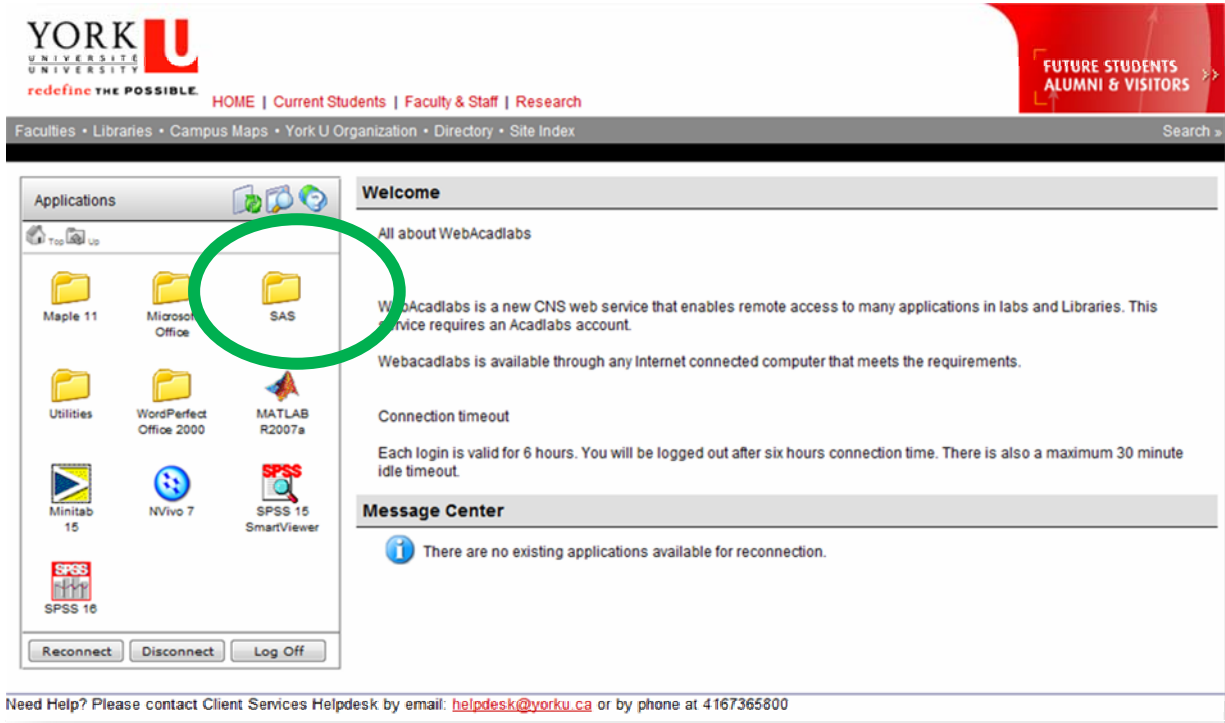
YORK U
UNIVERSITÉ UNIVERSITY
redefine THE POSSIBLE.

HOME | Current Students | Faculty & Staff | Research

FUTURE STUDENTS ALUMNI & VISITORS »

Faculties • Libraries • Campus Maps • York U Organization • Directory • Site Index

Search »

Applications

Top Up

Maple 11

Microsoft Office

SAS

Utilities

WordPerfect Office 2000

MATLAB R2007a

Minitab 15

NVivo 7

SPSS 15 SmartViewer

SPSS 16

Reconnect

Disconnect

Log Off

Welcome

All about WebAcadlabs

WebAcadlabs is a new CNS web service that enables remote access to many applications in labs and Libraries. This service requires an Acadlabs account.

Webacadlabs is available through any Internet connected computer that meets the requirements.

Connection timeout

Each login is valid for 6 hours. You will be logged out after six hours connection time. There is also a maximum 30 minute idle timeout.

Message Center

There are no existing applications available for reconnection.

Need Help? Please contact Client Services Helpdesk by email: helpdesk@yorku.ca or by phone at 4167365800